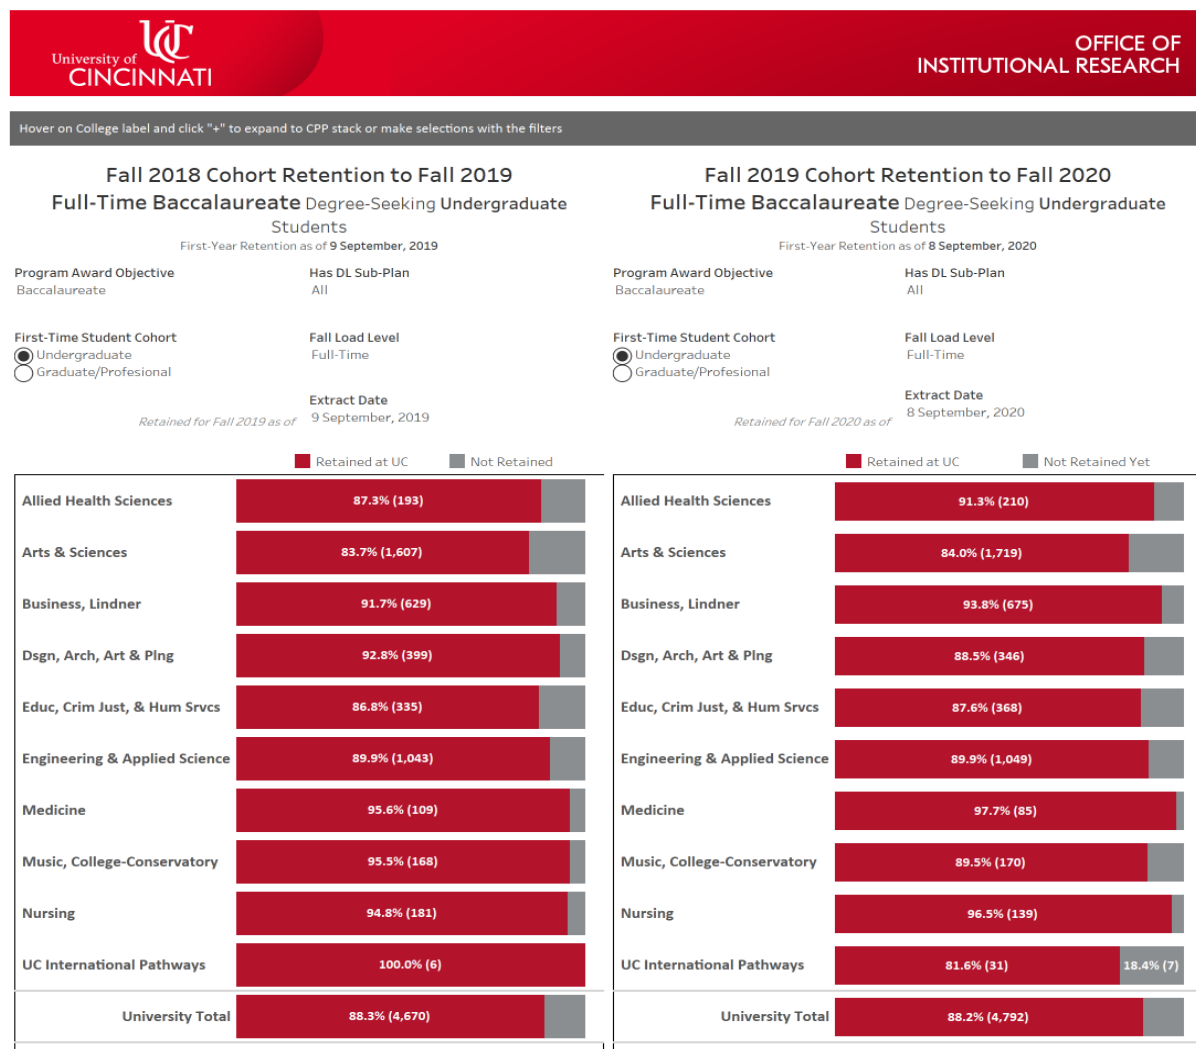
University of CINCINNATI

OFFICE OF INSTITUTIONAL RESEARCH

Hover on College label and click "+" to expand to CPP stack or make selections with the filters

Fall 2018 Cohort Retention to Fall 2019
Full-Time Baccalaureate Degree-Seeking Undergraduate Students
First-Year Retention as of 9 September, 2019

Program Award Objective
Baccalaureate

Has DL Sub-Plan
All

First-Time Student Cohort
Undergraduate
Graduate/Profesional

Fall Load Level
Full-Time

Extract Date
Retained for Fall 2019 as of 9 September, 2019

Retained at UC Not Retained

| | |
|---|---|
| Allied Health Sciences | 87.3% (193) |
| Arts & Sciences | 83.7% (1,607) |
| Business, Lindner | 91.7% (629) |
| Dsgn, Arch, Art & Plng | 92.8% (399) |
| Educ, Crim Just, & Hum Srvcs | 86.8% (335) |
| Engineering & Applied Science | 89.9% (1,043) |
| Medicine | 95.6% (109) |
| Music, College-Conservatory | 95.5% (168) |
| Nursing | 94.8% (181) |
| UC International Pathways | 100.0% (6) |
| University Total | 88.3% (4,670) |

Fall 2019 Cohort Retention to Fall 2020
Full-Time Baccalaureate Degree-Seeking Undergraduate Students
First-Year Retention as of 8 September, 2020

Program Award Objective
Baccalaureate

Has DL Sub-Plan
All

First-Time Student Cohort
Undergraduate
Graduate/Profesional

Fall Load Level
Full-Time

Extract Date
Retained for Fall 2020 as of 8 September, 2020

Retained at UC Not Retained Yet

| | | |
|---|---|---|
| Allied Health Sciences | 91.3% (210) | |
| Arts & Sciences | 84.0% (1,719) | |
| Business, Lindner | 93.8% (675) | |
| Dsgn, Arch, Art & Plng | 88.5% (346) | |
| Educ, Crim Just, & Hum Srvcs | 87.6% (368) | |
| Engineering & Applied Science | 89.9% (1,049) | |
| Medicine | 97.7% (85) | |
| Music, College-Conservatory | 89.5% (170) | |
| Nursing | 96.5% (139) | |
| UC International Pathways | 81.6% (31) | 18.4% (7) |
| University Total | 88.2% (4,792) | |